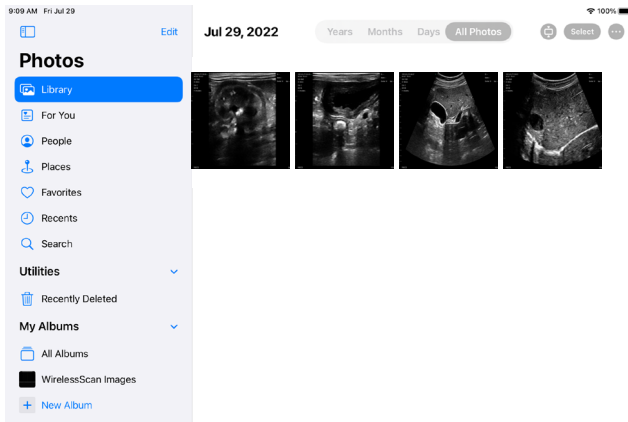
9:09 AM Fri Jul 29

100%

Edit

Photos

Library

For You

People

Places

Favorites

Recents

Search

Utilities

Recently Deleted

My Albums

All Albums

WirelessScan Images

New Album

Jul 29, 2022

Years Months Days All Photos

Select